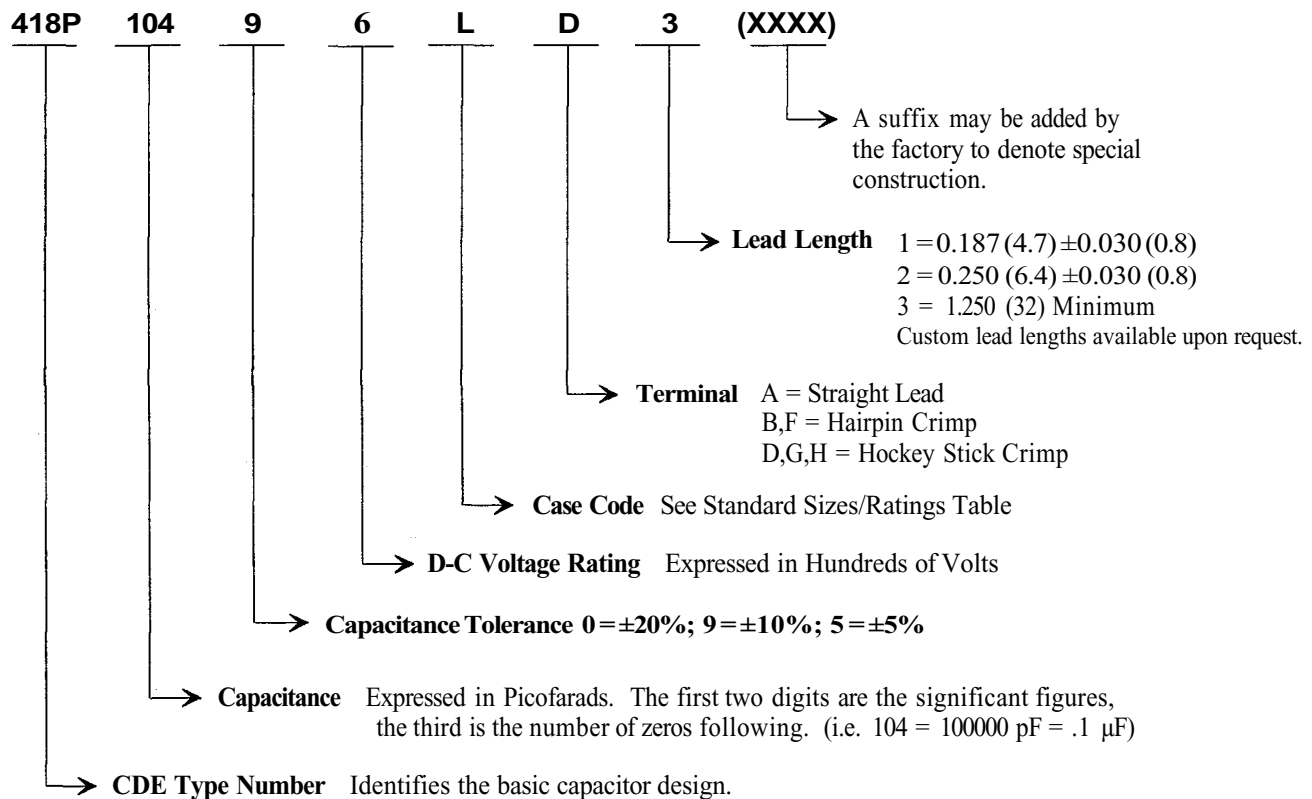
418P 104 9 6 L D 3 (XXXX)

A suffix may be added by the factory to denote special construction.

**Lead Length** 1 = 0.187 (4.7) ±0.030 (0.8)
2 = 0.250 (6.4) ±0.030 (0.8)
3 = 1.250 (32) Minimum
Custom lead lengths available upon request.

**Terminal** A = Straight Lead
B,F = Hairpin Crimp
D,G,H = Hockey Stick Crimp

**Case Code** See Standard Sizes/Ratings Table

**D-C Voltage Rating** Expressed in Hundreds of Volts

**Capacitance Tolerance 0 = ±20%; 9 = ±10%; 5 = ±5%**

**Capacitance** Expressed in Picofarads. The first two digits are the significant figures, the third is the number of zeros following. (i.e. 104 = 100000 pF = .1 μF)

**CDE Type Number** Identifies the basic capacitor design.